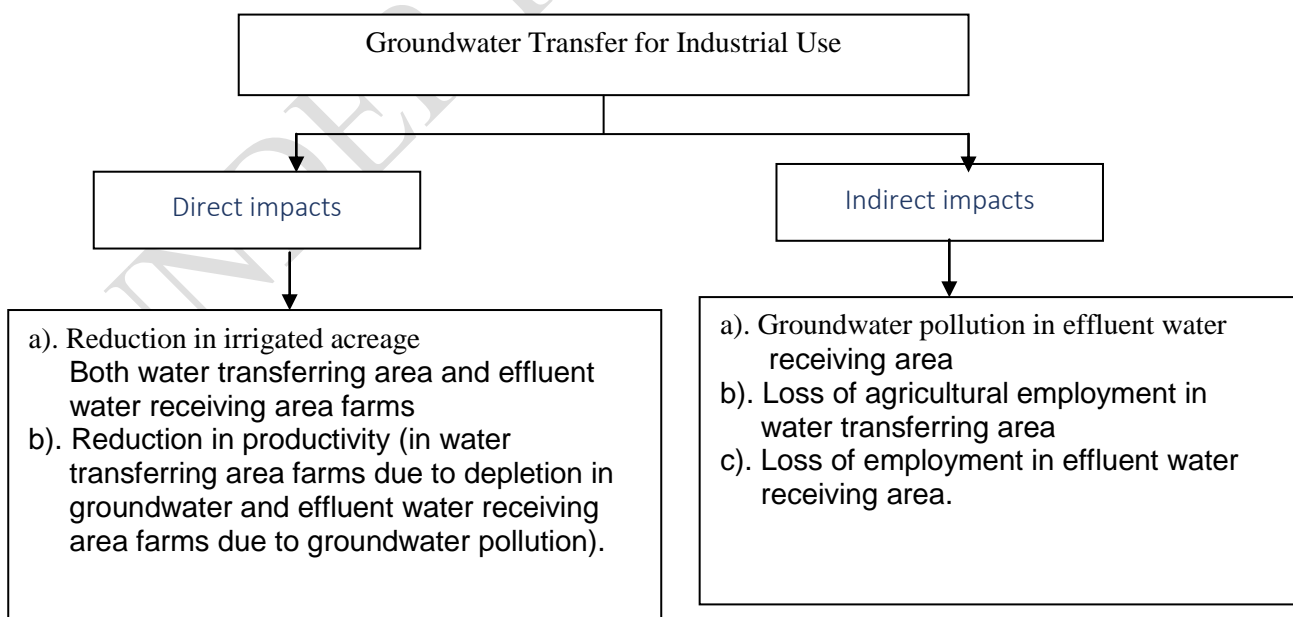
Groundwater Transfer for Industrial Use

Direct impacts

Indirect impacts

a). Reduction in irrigated acreage
Both water transferring area and effluent water receiving area farms
b). Reduction in productivity (in water transferring area farms due to depletion in groundwater and effluent water receiving area farms due to groundwater pollution).

a). Groundwater pollution in effluent water receiving area
b). Loss of agricultural employment in water transferring area
c). Loss of employment in effluent water receiving area.